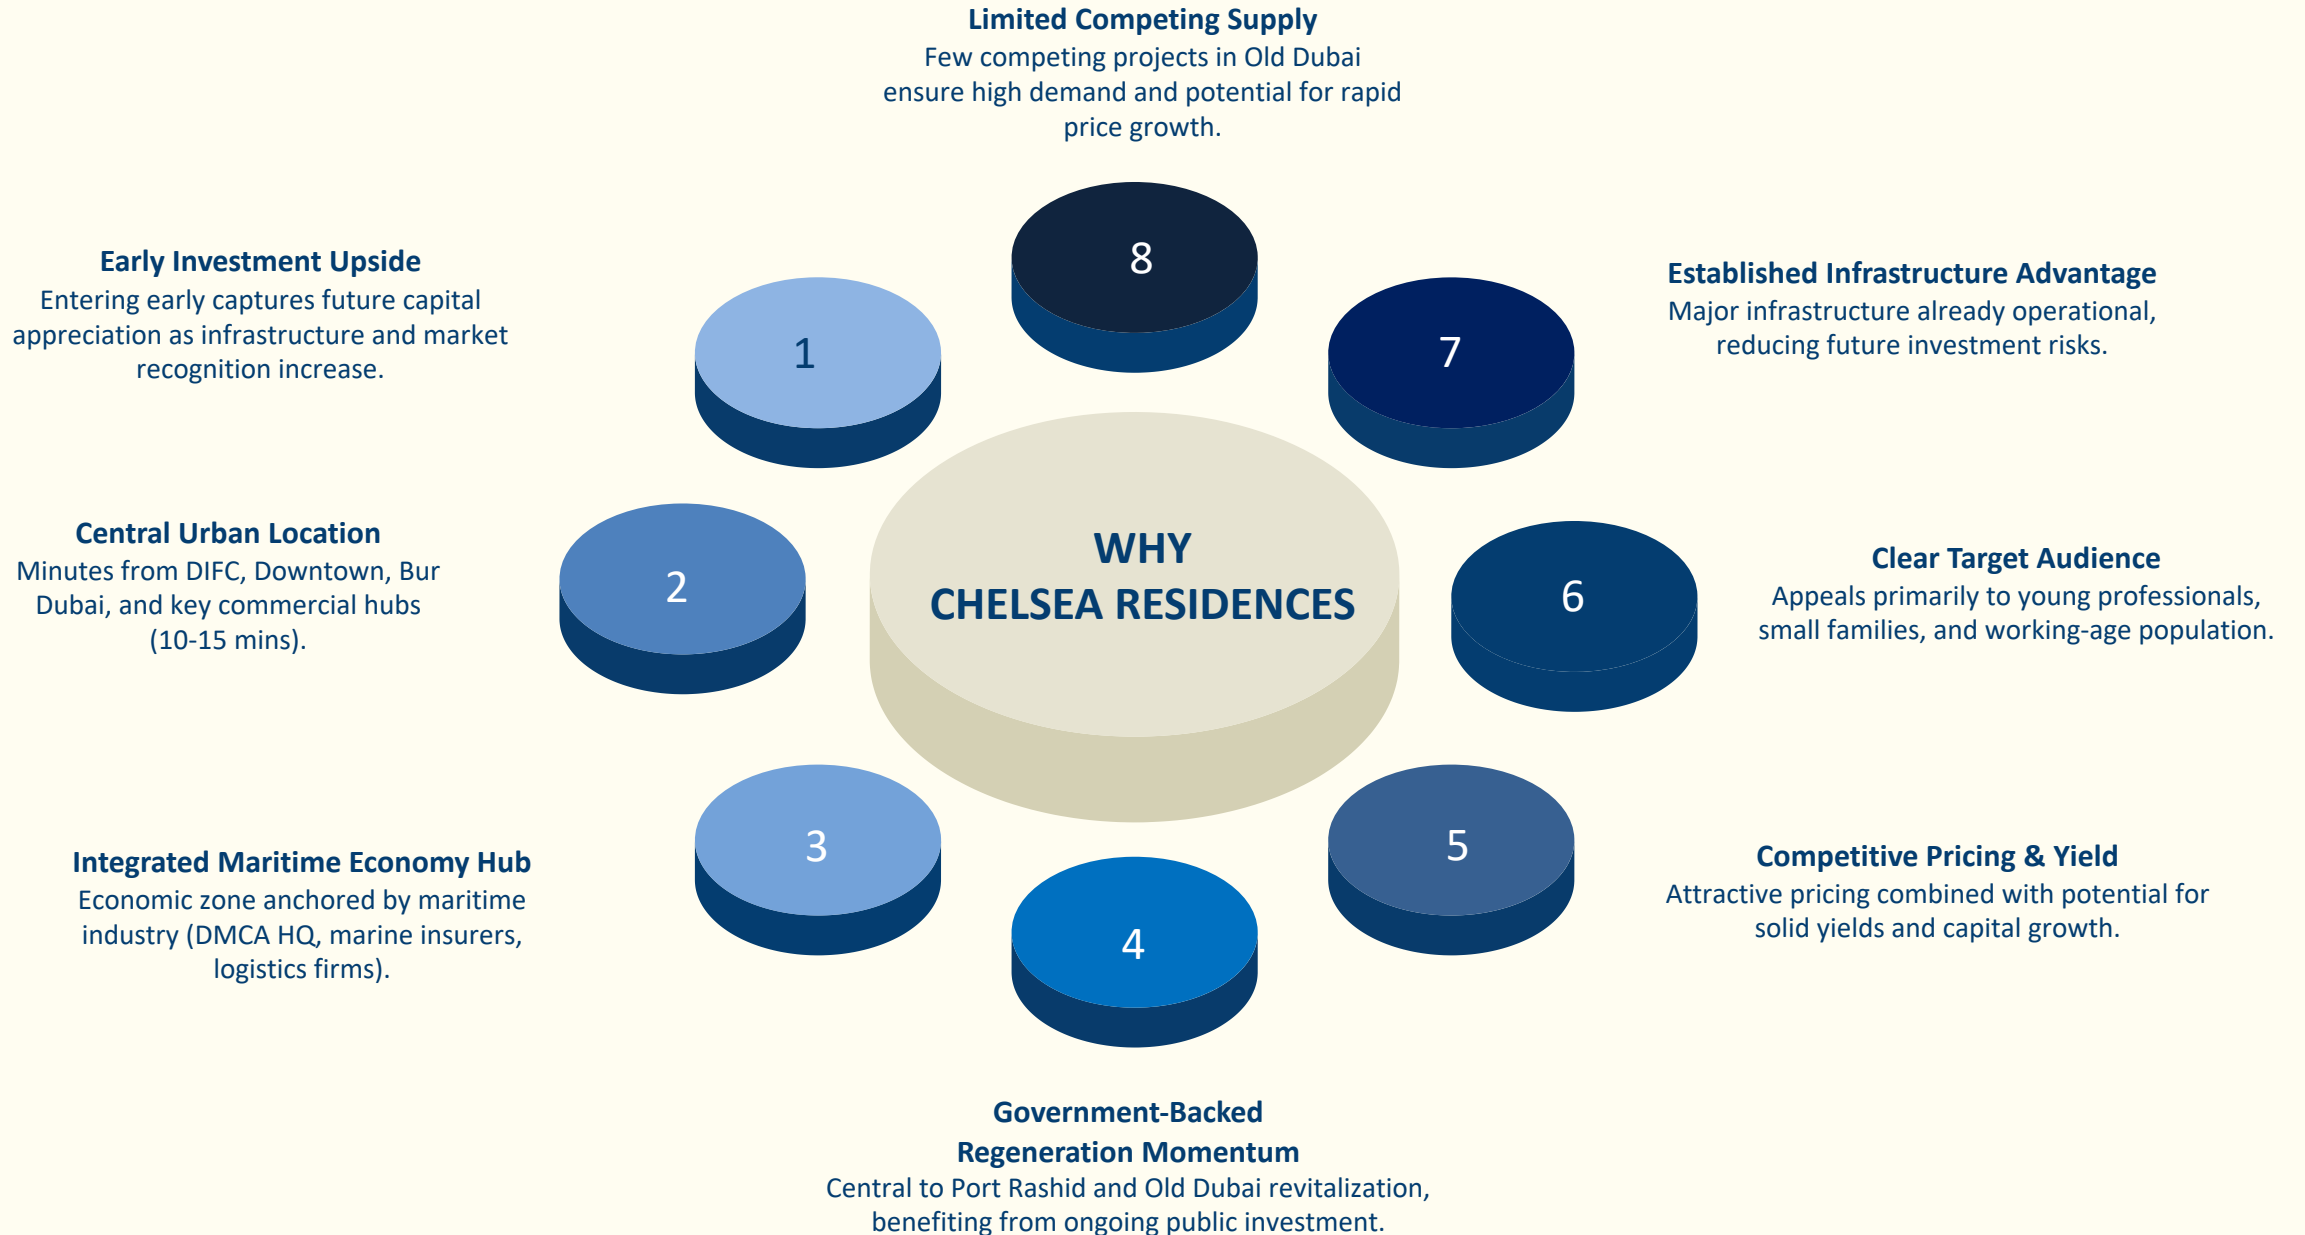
Limited Competing Supply
Few competing projects in Old Dubai ensure high demand and potential for rapid price growth.

Early Investment Upside
Entering early captures future capital appreciation as infrastructure and market recognition increase.

8

1

7

Established Infrastructure Advantage
Major infrastructure already operational, reducing future investment risks.

Central Urban Location
Minutes from DIFC, Downtown, Bur Dubai, and key commercial hubs (10-15 mins).

2

WHY
CHELSEA RESIDENCES

6

Clear Target Audience
Appeals primarily to young professionals, small families, and working-age population.

3

5

Integrated Maritime Economy Hub
Economic zone anchored by maritime industry (DMCA HQ, marine insurers, logistics firms).

4

Competitive Pricing & Yield
Attractive pricing combined with potential for solid yields and capital growth.

Government-Backed
Regeneration Momentum
Central to Port Rashid and Old Dubai revitalization, benefiting from ongoing public investment.